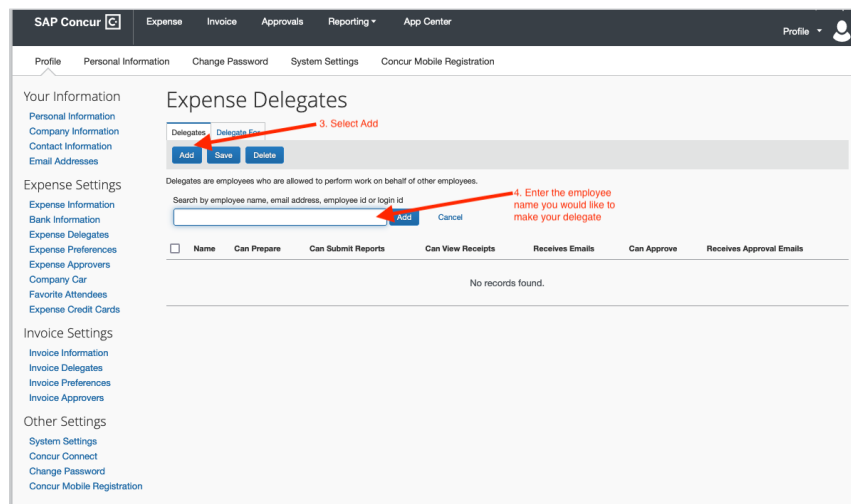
SAP Concur C Expense Invoice Approvals Reporting App Center Profile

Profile Personal Information Change Password System Settings Concur Mobile Registration

Your Information
Personal Information
Company Information
Contact Information
Email Addresses

Expense Settings
Expense Information
Bank Information
Expense Delegates
Expense Preferences
Expense Approvers
Company Car
Favorite Attendees
Expense Credit Cards

Invoice Settings
Invoice Information
Invoice Delegates
Invoice Preferences
Invoice Approvers

Other Settings
System Settings
Concur Connect
Change Password
Concur Mobile Registration

Expense Delegates

Delegates Delegate For

3. Select Add

Add Save Delete

Delegates are employees who are allowed to perform work on behalf of other employees.

Search by employee name, email address, employee id or login id

4. Enter the employee name you would like to make your delegate

Add Cancel

| Name | Can Prepare | Can Submit Reports | Can View Receipts | Receives Emails | Can Approve | Receives Approval Emails |
|---|---|---|---|---|---|---|

No records found.